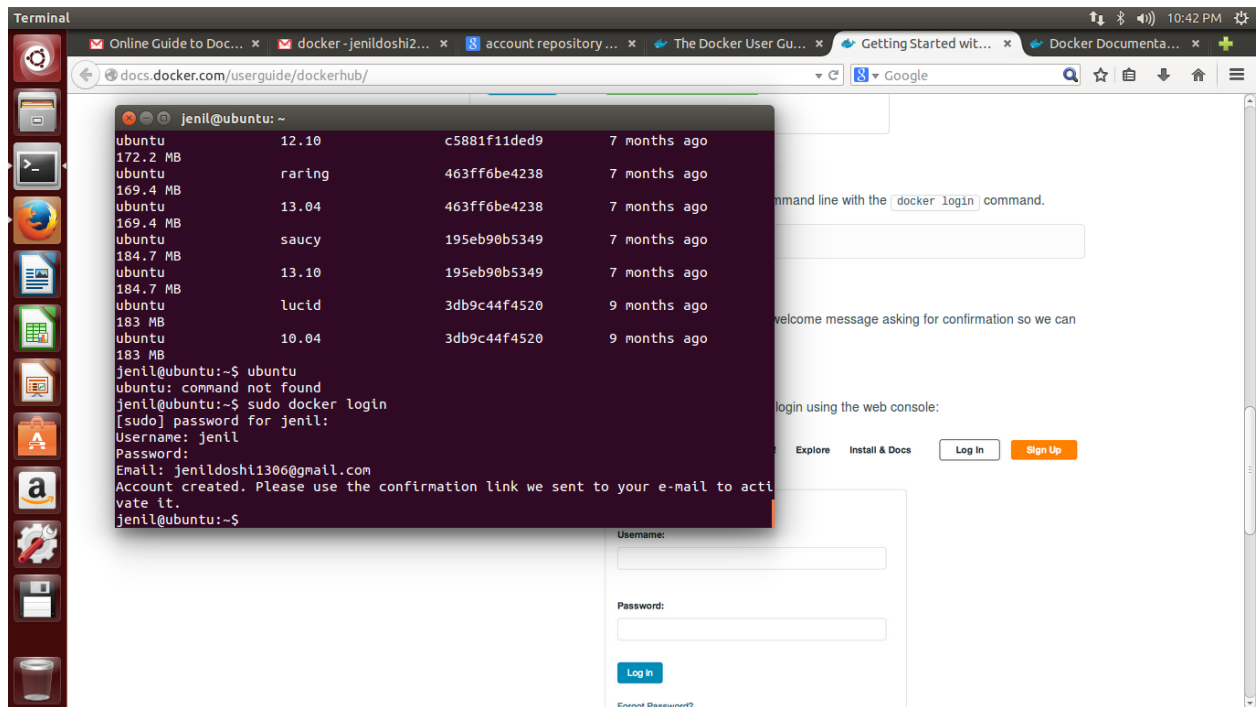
Terminal

10:42 PM

Online Guide to Doc... ×
docker - jenildoshi2... ×
account repository ... ×
The Docker User Gu... ×
Getting Started wit... ×
Docker Documenta... ×

docs.docker.com/userguide/dockerhub/

Google

jenil@ubuntu: ~

ubuntu 12.10 c5881f11ded9 7 months ago
172.2 MB
ubuntu raring 463ff6be4238 7 months ago
169.4 MB
ubuntu 13.04 463ff6be4238 7 months ago
169.4 MB
ubuntu saucy 195eb90b5349 7 months ago
184.7 MB
ubuntu 13.10 195eb90b5349 7 months ago
184.7 MB
ubuntu lucid 3db9c44f4520 9 months ago
183 MB
ubuntu 10.04 3db9c44f4520 9 months ago
183 MB
jenil@ubuntu:~$ ubuntu
ubuntu: command not found
jenil@ubuntu:~$ sudo docker login
[sudo] password for jenil:
Username: jenil
Password:
Email: jenildoshi1306@gmail.com
Account created. Please use the confirmation link we sent to your e-mail to activate it.
jenil@ubuntu:~$

mmand line with the docker login command.

welcome message asking for confirmation so we can

login using the web console:

Explore Install & Docs Log In Sign Up

Username:

Password:

Log In

Forgot Password?